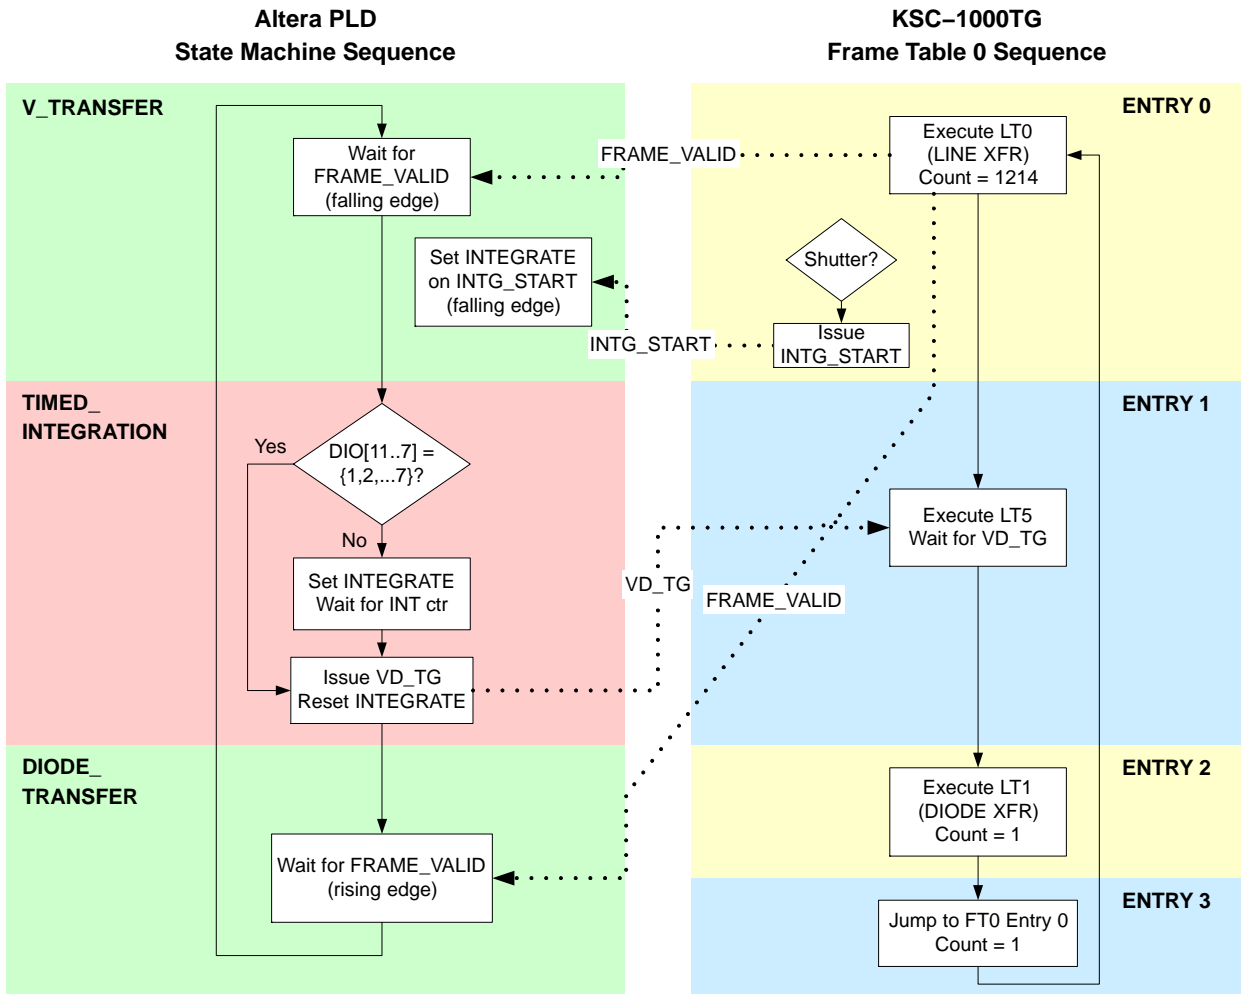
Altera PLD
State Machine Sequence

KSC−1000TG
Frame Table 0 Sequence

V_TRANSFER

Wait for FRAME_VALID (falling edge)

FRAME_VALID

Execute LT0 (LINE XFR) Count = 1214

ENTRY 0

Set INTEGRATE on INTG_START (falling edge)

Shutter?

INTG_START

Issue INTG_START

TIMED_ INTEGRATION

ENTRY 1

Yes

DIO[11..7] = {1,2,...7}?

No

Execute LT5 Wait for VD_TG

Set INTEGRATE Wait for INT ctr

VD_TG

FRAME_VALID

Issue VD_TG Reset INTEGRATE

DIODE_ TRANSFER

ENTRY 2

Execute LT1 (DIODE XFR) Count = 1

Wait for FRAME_VALID (rising edge)

ENTRY 3

Jump to FT0 Entry 0 Count = 1